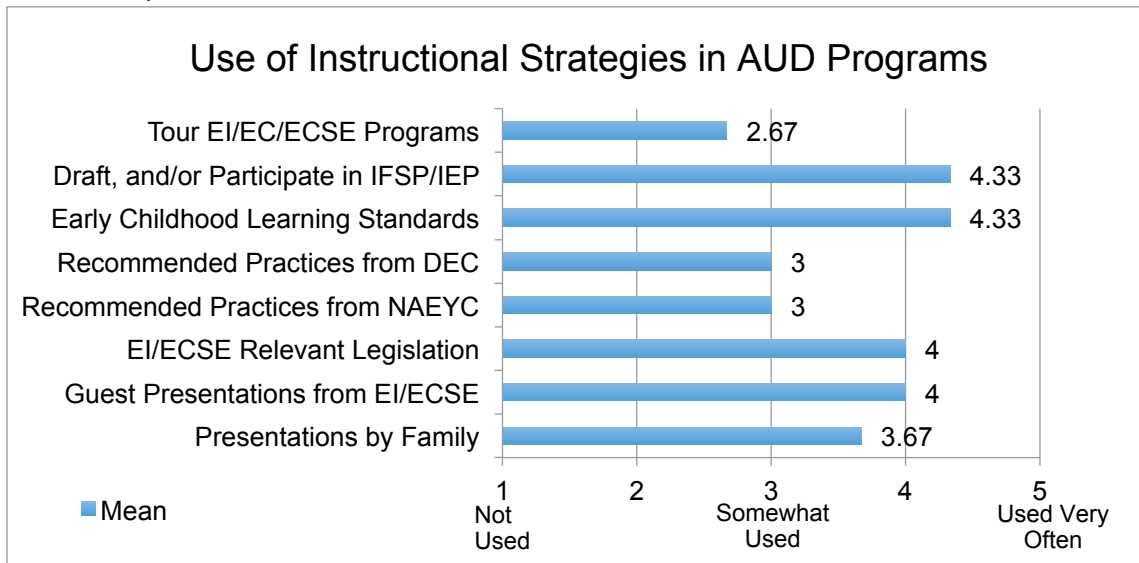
Use of Instructional Strategies in AUD Programs

Tour EI/EC/ECSE Programs 2.67
Draft, and/or Participate in IFSP/IEP 4.33
Early Childhood Learning Standards 4.33
Recommended Practices from DEC 3
Recommended Practices from NAEYC 3
EI/ECSE Relevant Legislation 4
Guest Presentations from EI/ECSE 4
Presentations by Family 3.67

Mean

1 Not Used
2
3 Somewhat Used
4
5 Used Very Often